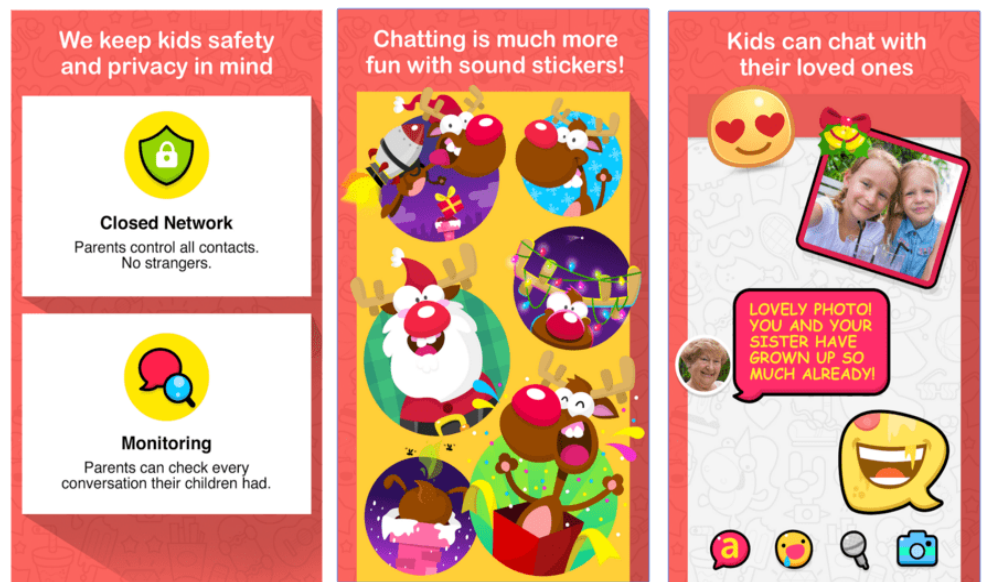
We keep kids safety and privacy in mind

Closed Network

Parents control all contacts. No strangers.

Monitoring

Parents can check every conversation their children had.

Chatting is much more fun with sound stickers!

Kids can chat with their loved ones

LOVELY PHOTO! YOU AND YOUR SISTER HAVE GROWN UP SO MUCH ALREADY!

a